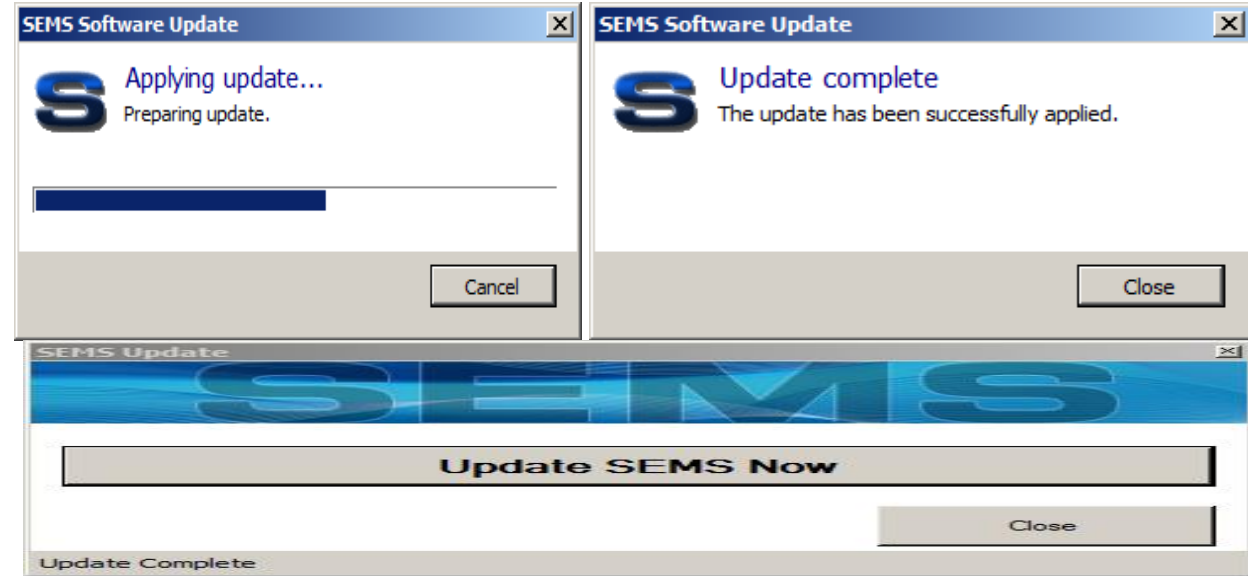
SEMS Software Update

Applying update...
Preparing update.

Cancel

SEMS Software Update

Update complete
The update has been successfully applied.

Close

SEMS Update

SEMS

Update SEMS Now

Close

Update Complete